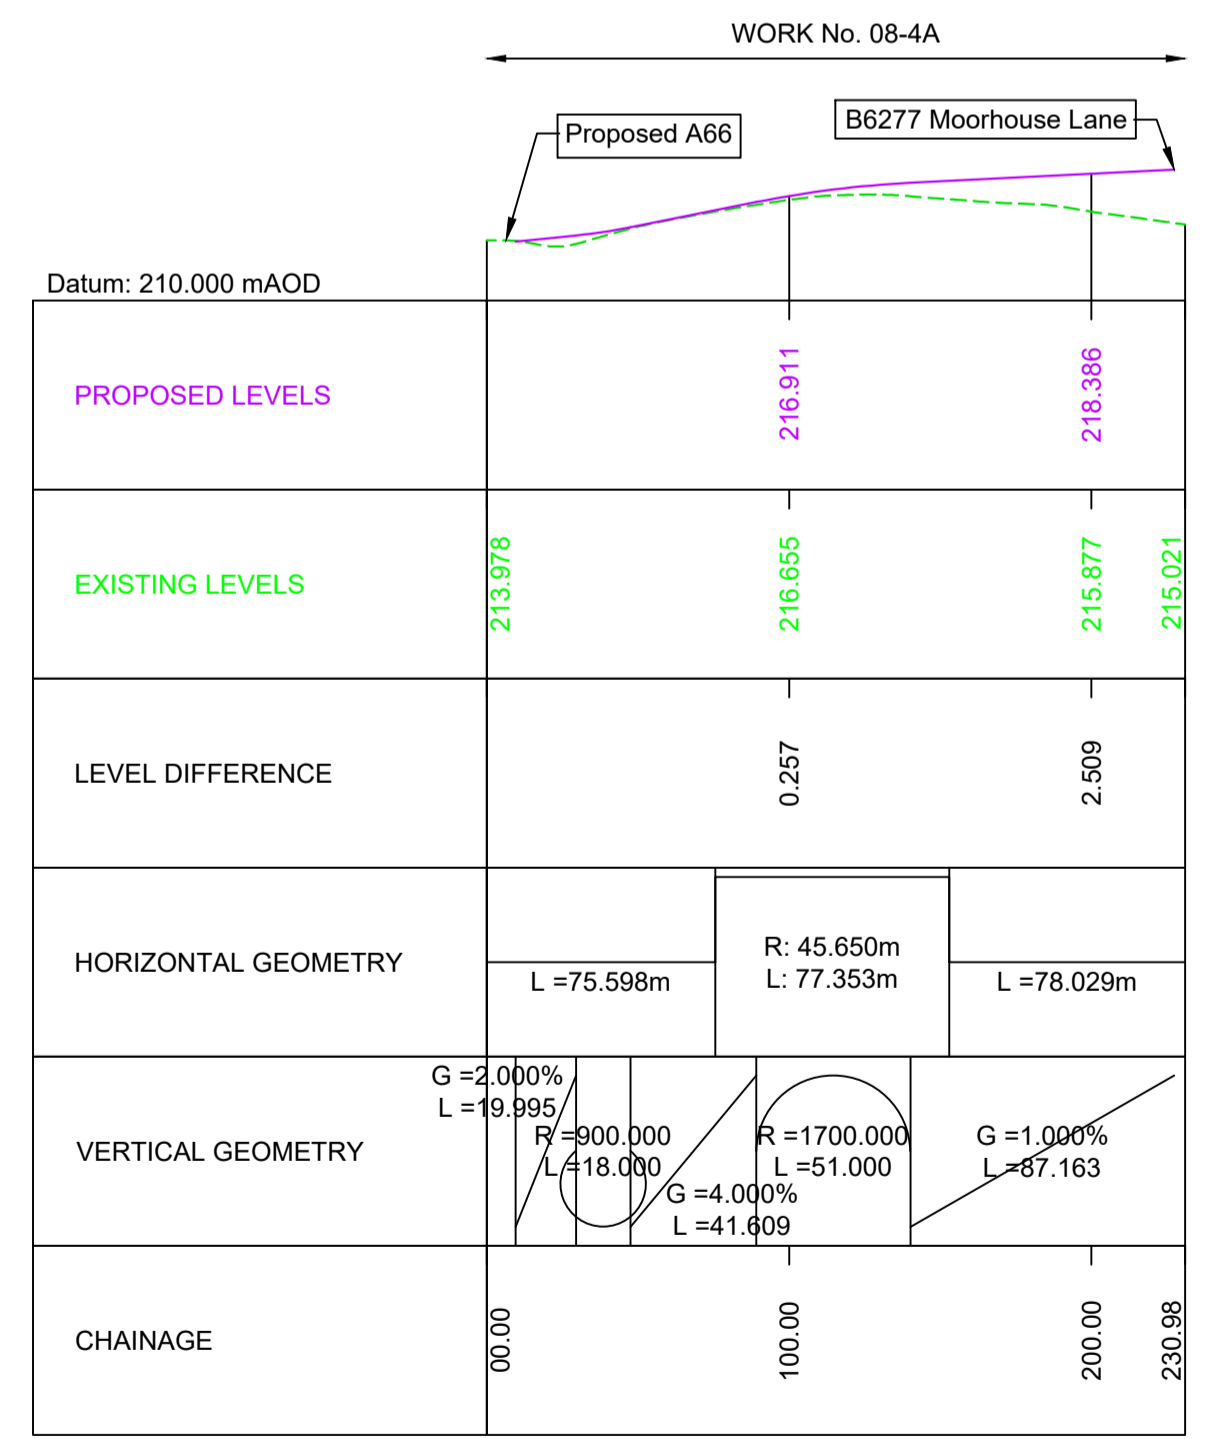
WORK No. 08-4A

Proposed A66

B6277 Moorhouse Lane

Datum: 210.000 mAOD

| | | | | |
|---|---|---|---|---|
| PROPOSED LEVELS | | 216.911 | 218.386 | |
| EXISTING LEVELS | 213.978 | 216.655 | 215.877 | 215.021 |
| LEVEL DIFFERENCE | | 0.257 | 2.509 | |
| HORIZONTAL GEOMETRY | L =75.598m | R: 45.650m L: 77.353m | L =78.029m | |
| VERTICAL GEOMETRY | G =2.000% L =19.995 | R =900.000 L =18.000 | G =4.000% L =41.609 | R =1700.000 L =51.000 | G =1.000% L =87.163 |
| CHAINAGE | 00.00 | 100.00 | 200.00 | 230.98 |